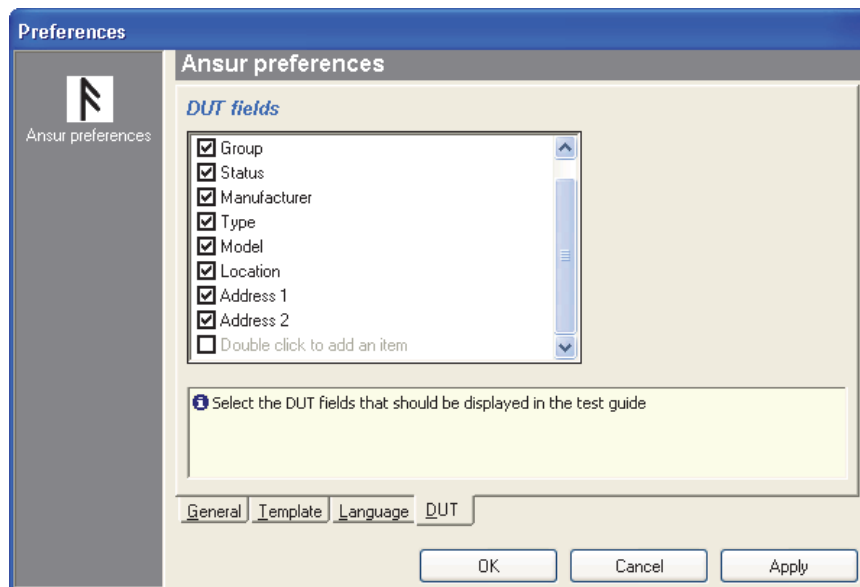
Preferences

Ansur preferences

Ansur preferences

DUT fields

Group
Status
Manufacturer
Type
Model
Location
Address 1
Address 2
Double click to add an item

Select the DUT fields that should be displayed in the test guide

General | Template | Language | DUT

OK | Cancel | Apply